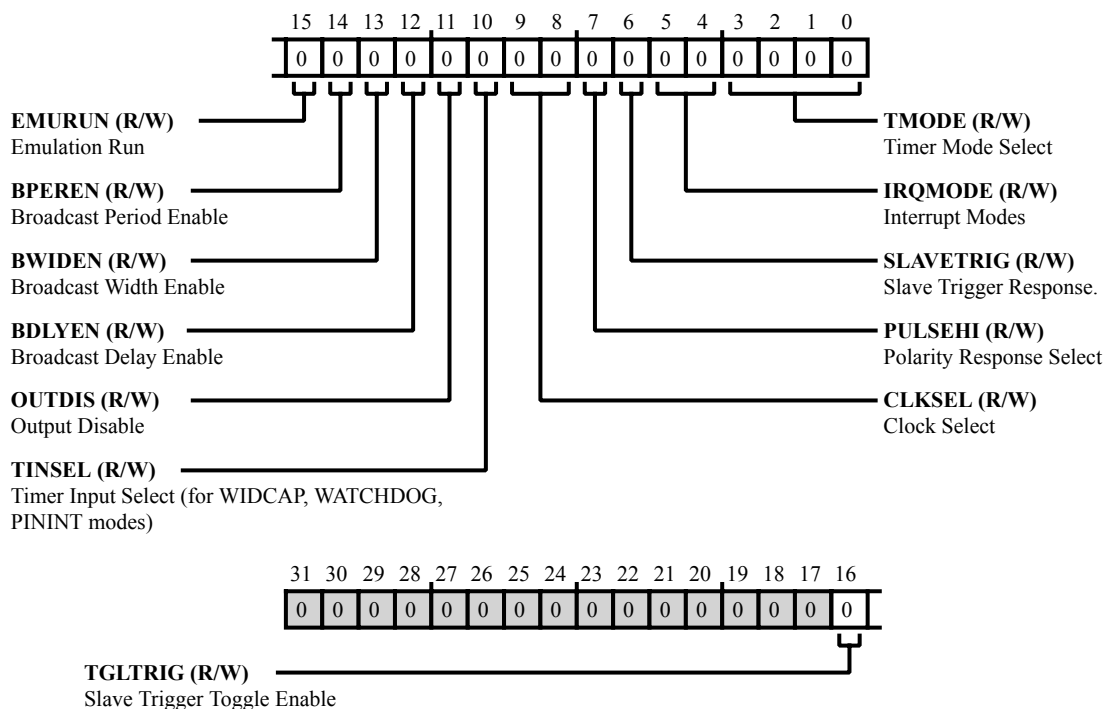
15 14 13 12 11 10 9 8 7 6 5 4 3 2 1 0

0 0 0 0 0 0 0 0 0 0 0 0 0 0 0 0

EMURUN (R/W)
Emulation Run

BPEREN (R/W)
Broadcast Period Enable

BWIDEN (R/W)
Broadcast Width Enable

BDLYEN (R/W)
Broadcast Delay Enable

OUTDIS (R/W)
Output Disable

TINSEL (R/W)
Timer Input Select (for WIDCAP, WATCHDOG, PININT modes)

TMODE (R/W)
Timer Mode Select

IRQMODE (R/W)
Interrupt Modes

SLAVETRIG (R/W)
Slave Trigger Response.

PULSEHI (R/W)
Polarity Response Select

CLKSEL (R/W)
Clock Select

31 30 29 28 27 26 25 24 23 22 21 20 19 18 17 16

0 0 0 0 0 0 0 0 0 0 0 0 0 0 0 0

TGLTRIG (R/W)
Slave Trigger Toggle Enable